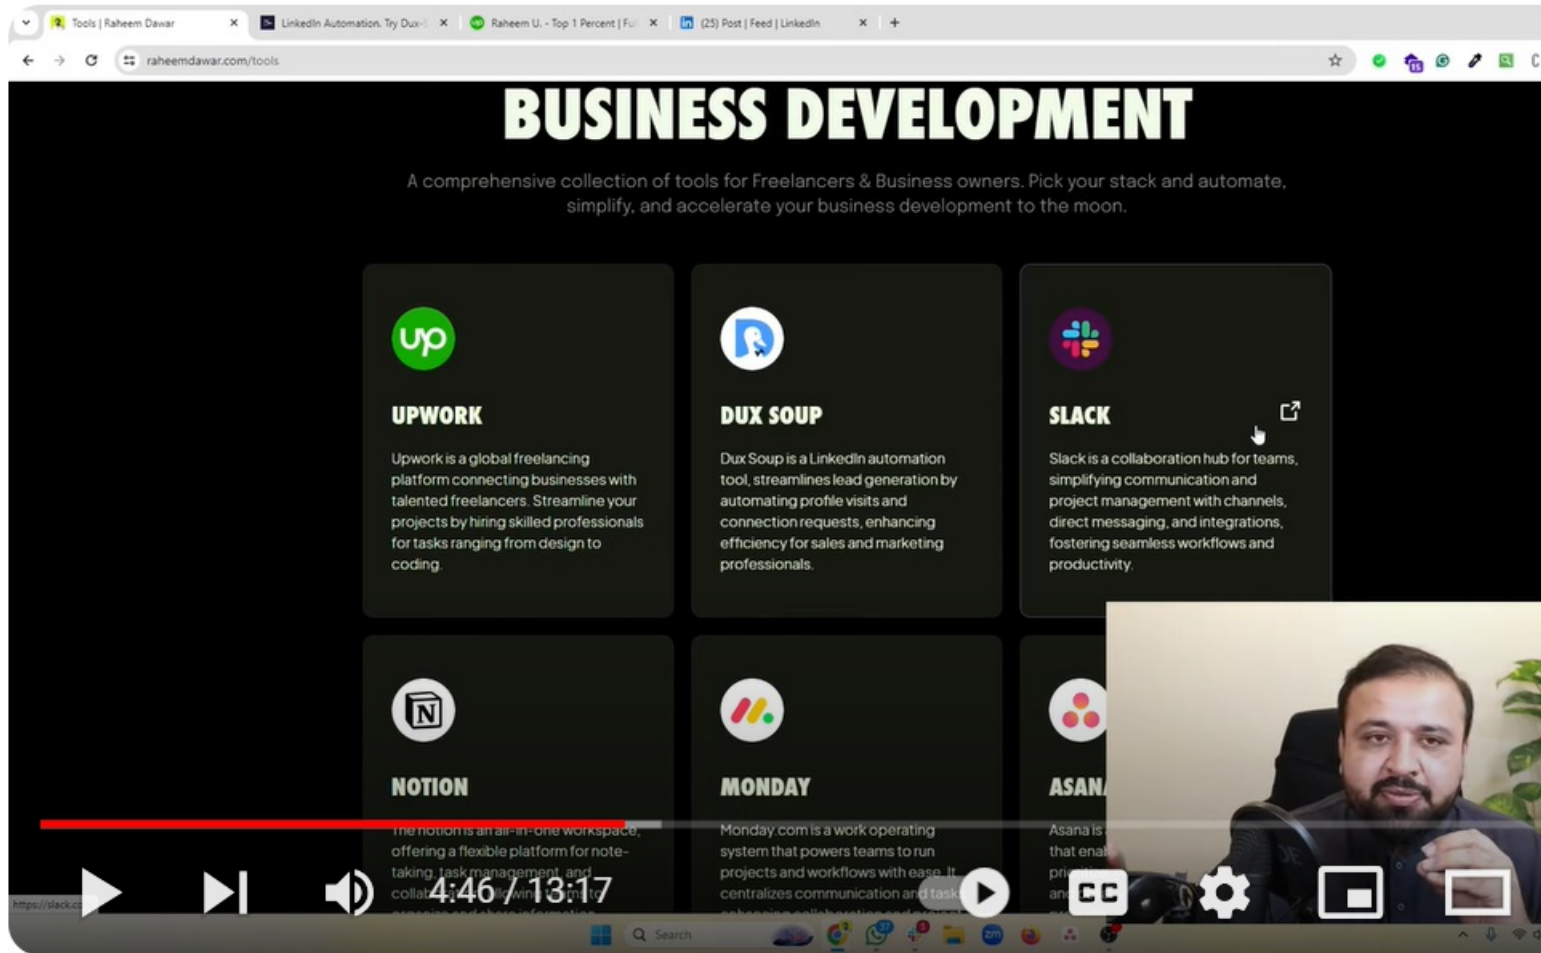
Tools | Raheem Dawar
LinkedIn Automation. Try Dux-S
Raheem U. - Top 1 Percent | Fu
(25) Post | Feed | LinkedIn

raheemdawar.com/tools

BUSINESS DEVELOPMENT

A comprehensive collection of tools for Freelancers & Business owners. Pick your stack and automate, simplify, and accelerate your business development to the moon.

UPWORK

Upwork is a global freelancing platform connecting businesses with talented freelancers. Streamline your projects by hiring skilled professionals for tasks ranging from design to coding.

DUX SOUP

Dux Soup is a LinkedIn automation tool, streamlines lead generation by automating profile visits and connection requests, enhancing efficiency for sales and marketing professionals.

SLACK

Slack is a collaboration hub for teams, simplifying communication and project management with channels, direct messaging, and integrations, fostering seamless workflows and productivity.

NOTION

The notion is an all-in-one workspace, offering a flexible platform for note-taking, task management, and collab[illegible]

MONDAY

Monday.com is a work operating system that powers teams to run projects and workflows with ease. It centralizes communication and task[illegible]

ASANA

Asana is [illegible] that ena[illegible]

https://slack.co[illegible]

4:46 / 13:17

Search